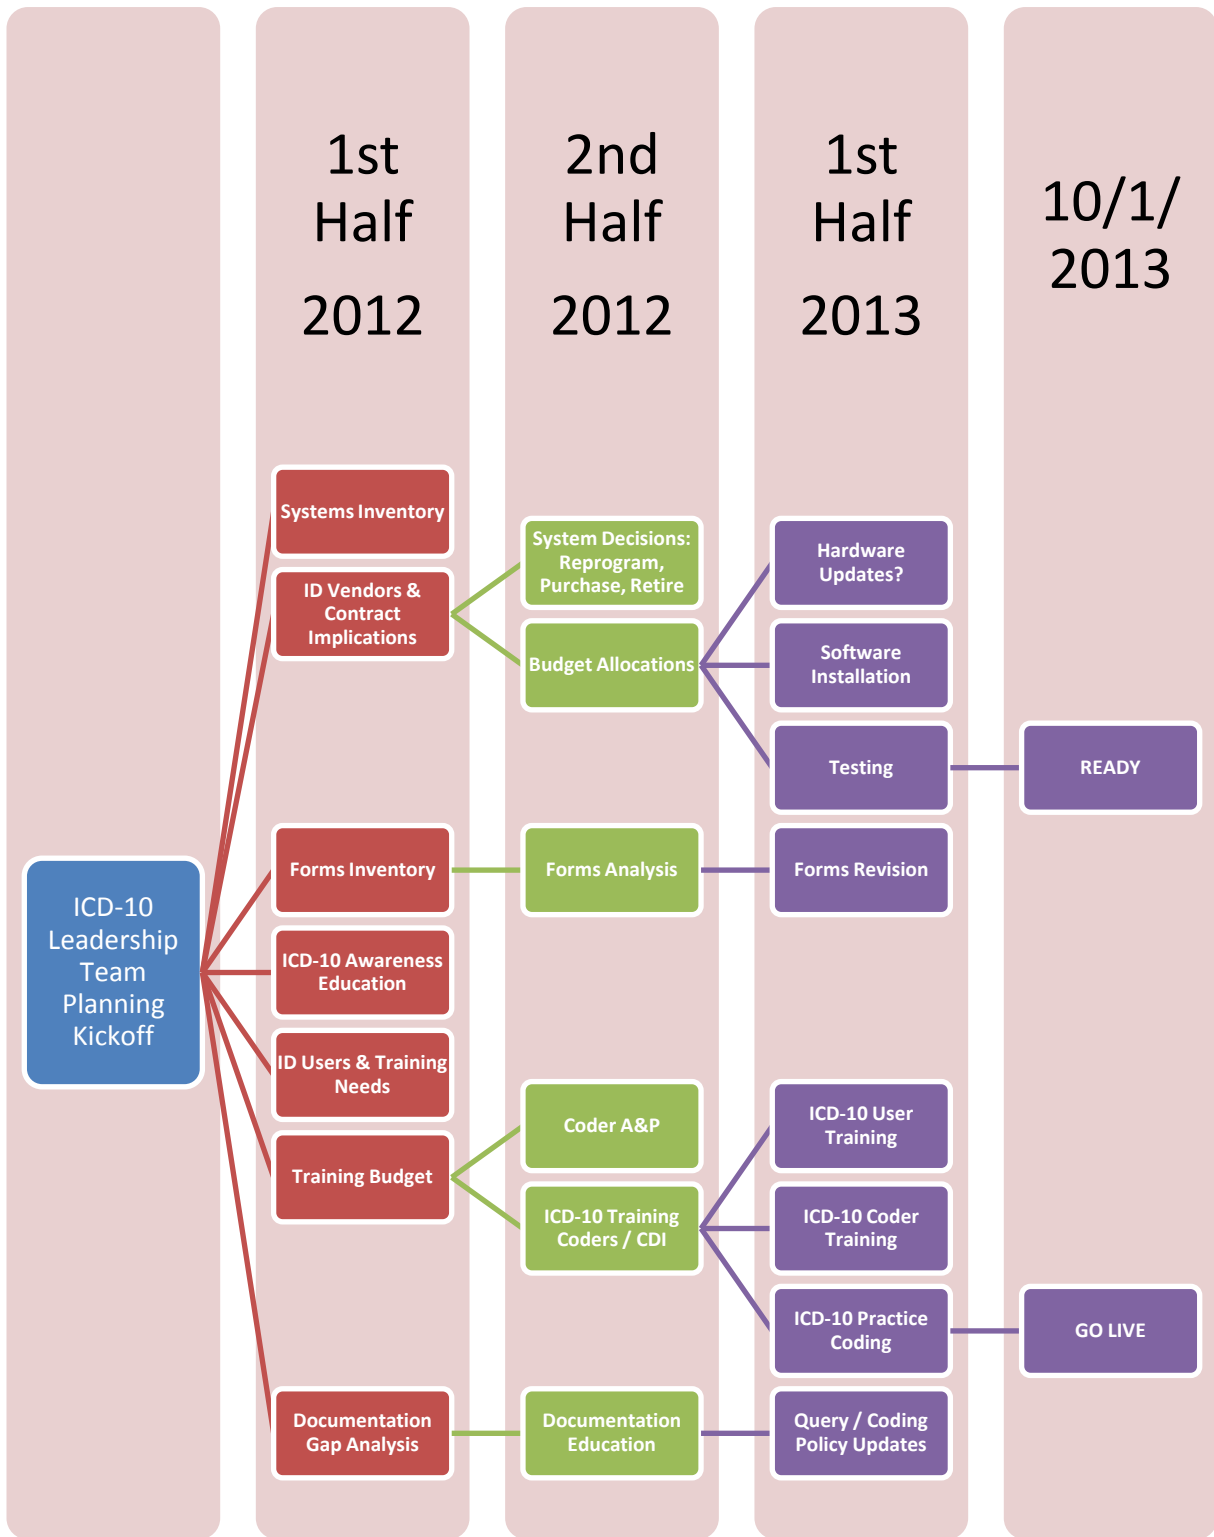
1st Half

2012

2nd Half

2012

1st Half

2013

10/1/ 2013

ICD-10 Leadership Team Planning Kickoff

Systems Inventory

ID Vendors & Contract Implications

Forms Inventory

ICD-10 Awareness Education

ID Users & Training Needs

Training Budget

Documentation Gap Analysis

System Decisions: Reprogram, Purchase, Retire

Budget Allocations

Forms Analysis

Coder A&P

ICD-10 Training Coders / CDI

Documentation Education

Hardware Updates?

Software Installation

Testing

Forms Revision

ICD-10 User Training

ICD-10 Coder Training

ICD-10 Practice Coding

Query / Coding Policy Updates

READY

GO LIVE